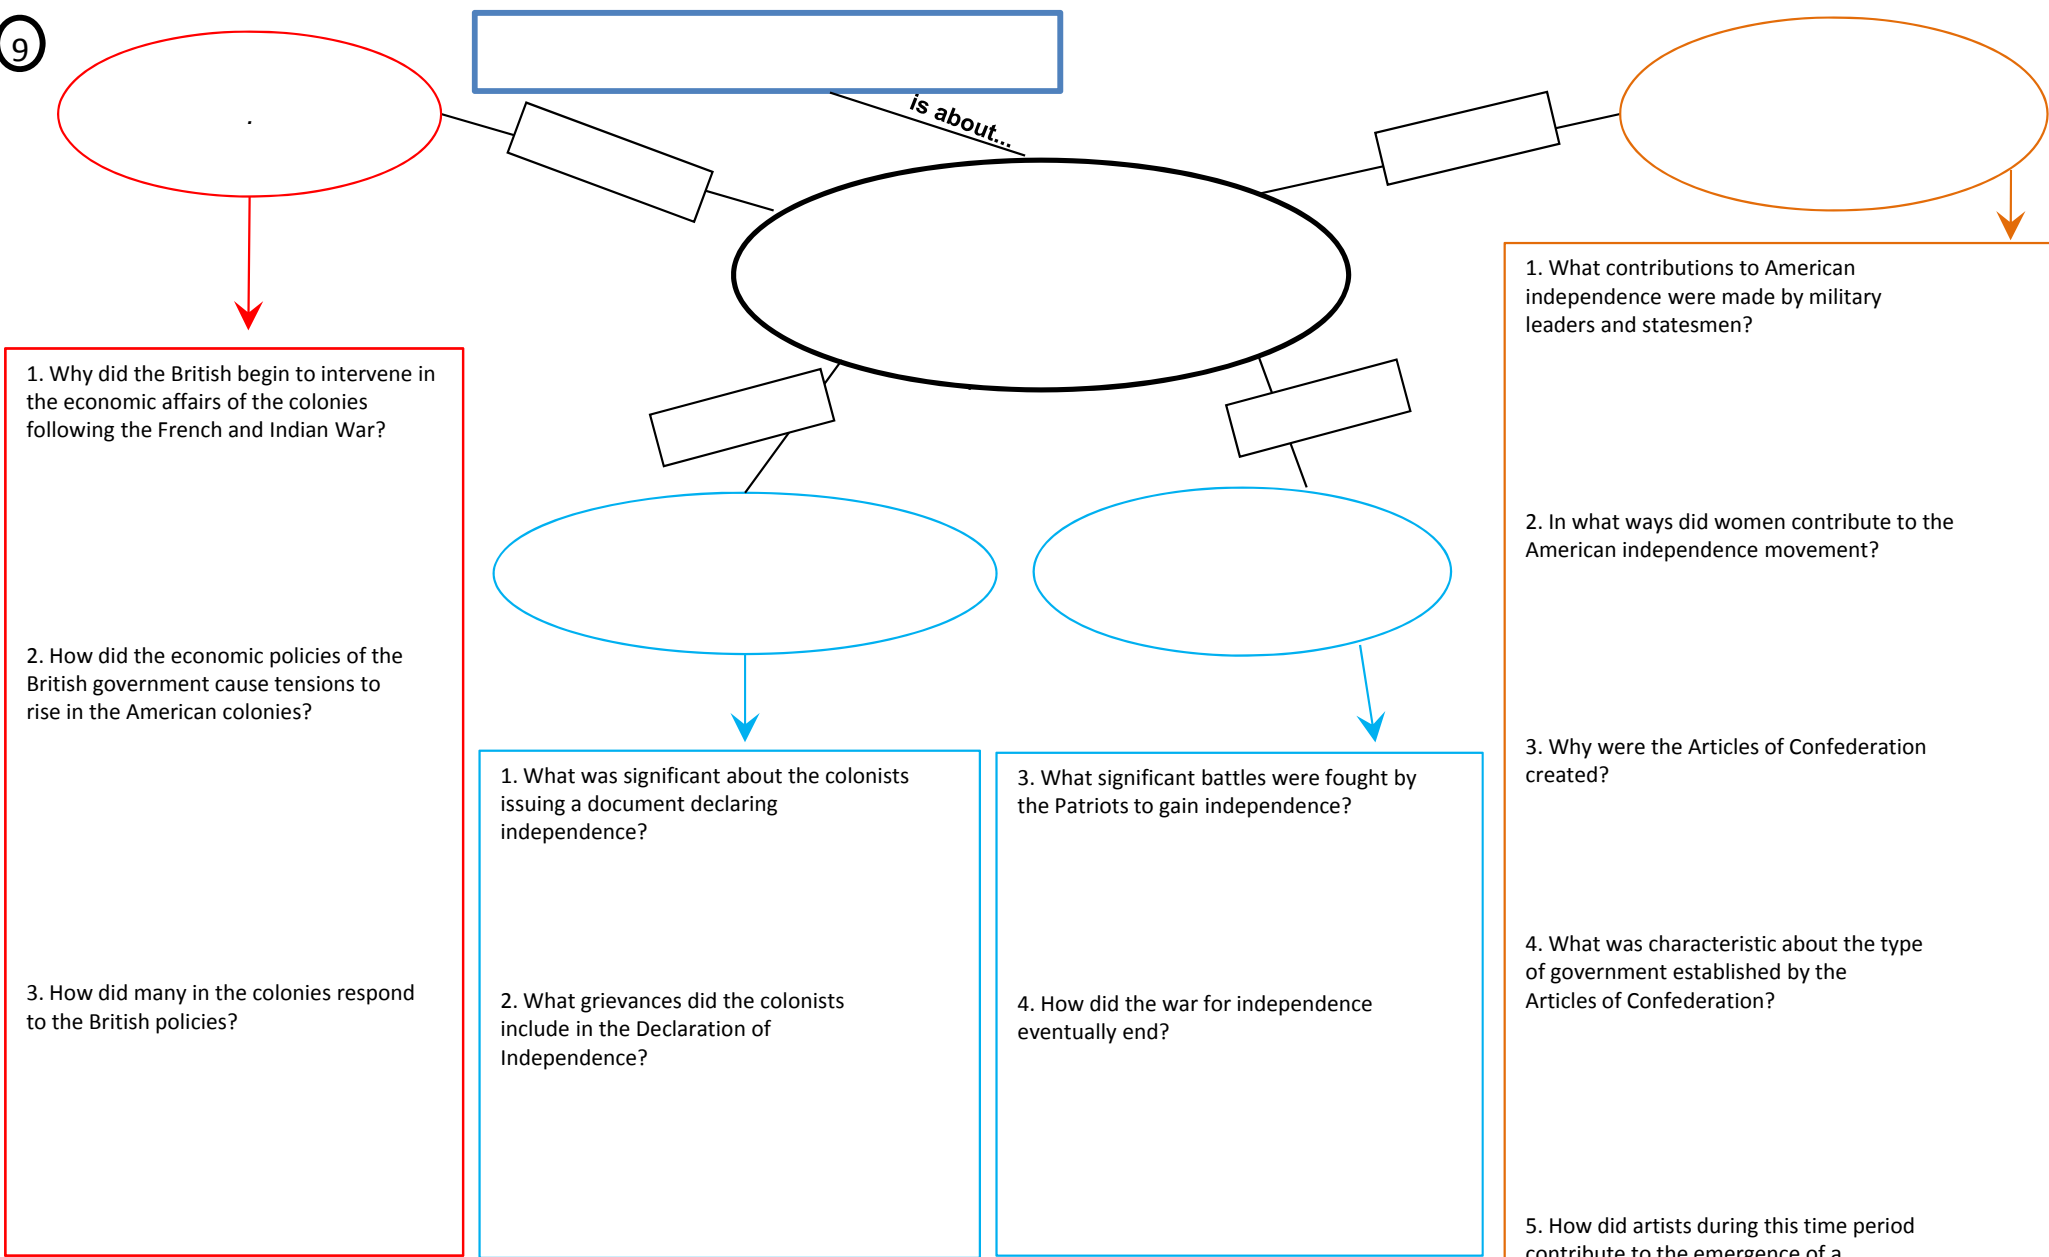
9

is about...

1. Why did the British begin to intervene in the economic affairs of the colonies following the French and Indian War?

2. How did the economic policies of the British government cause tensions to rise in the American colonies?

3. How did many in the colonies respond to the British policies?

1. What was significant about the colonists issuing a document declaring independence?

2. What grievances did the colonists include in the Declaration of Independence?

3. What significant battles were fought by the Patriots to gain independence?

4. How did the war for independence eventually end?

1. What contributions to American independence were made by military leaders and statesmen?

2. In what ways did women contribute to the American independence movement?

3. Why were the Articles of Confederation created?

4. What was characteristic about the type of government established by the Articles of Confederation?

5. How did artists during this time period contribute to the emergence of a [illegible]